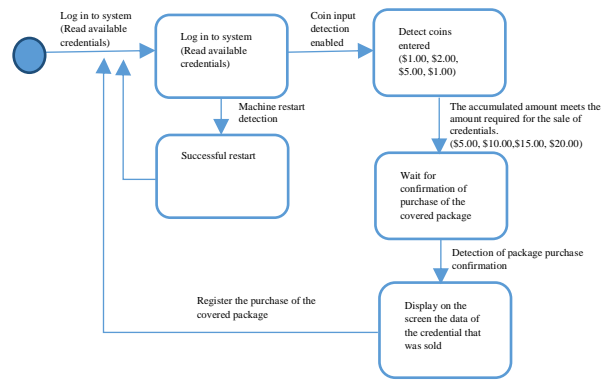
Log in to system (Read available credentials)

Log in to system (Read available credentials)

Coin input detection enabled

Detect coins entered ($1.00, $2.00, $5.00, $1.00)

Machine restart detection

Successful restart

The accumulated amount meets the amount required for the sale of credentials. ($5.00, $10.00,$15.00, $20.00)

Wait for confirmation of purchase of the covered package

Detection of package purchase confirmation

Register the purchase of the covered package

Display on the screen the data of the credential that was sold